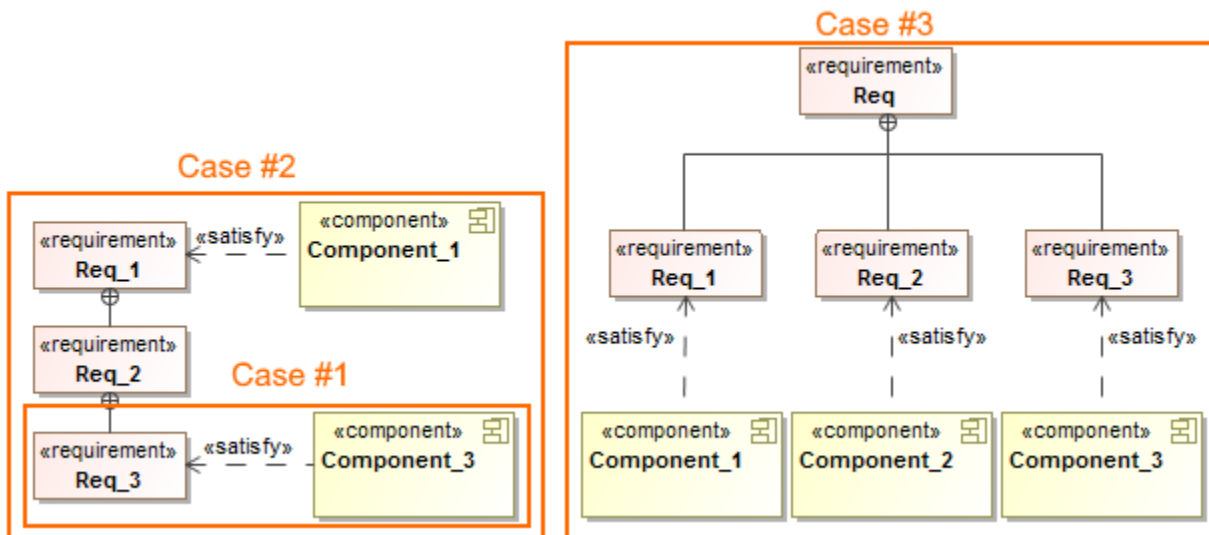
Case #2

«requirement»
Req_1

«satisfy»

«component»
Component_1

«requirement»
Req_2

Case #1

«requirement»
Req_3

«satisfy»

«component»
Component_3

Case #3

«requirement»
Req

«requirement»
Req_1

«requirement»
Req_2

«requirement»
Req_3

«satisfy»

«satisfy»

«satisfy»

«component»
Component_1

«component»
Component_2

«component»
Component_3